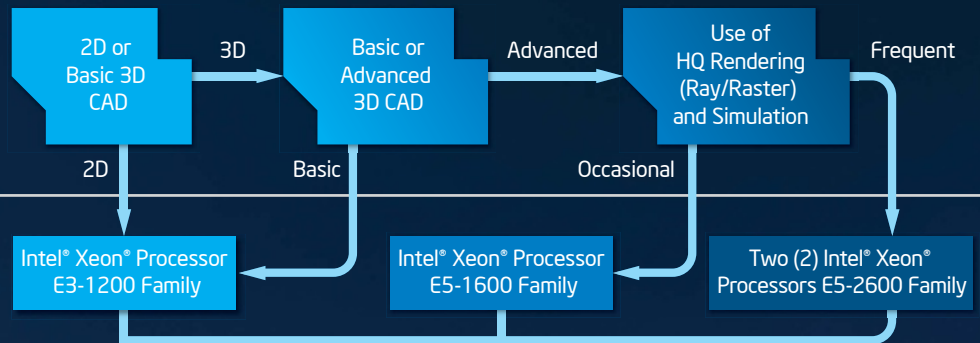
2D or Basic 3D CAD

3D

Basic or Advanced 3D CAD

Advanced

Use of HQ Rendering (Ray/Raster) and Simulation

Frequent

2D

Basic

Occasional

Intel® Xeon® Processor E3-1200 Family

Intel® Xeon® Processor E5-1600 Family

Two (2) Intel® Xeon® Processors E5-2600 Family